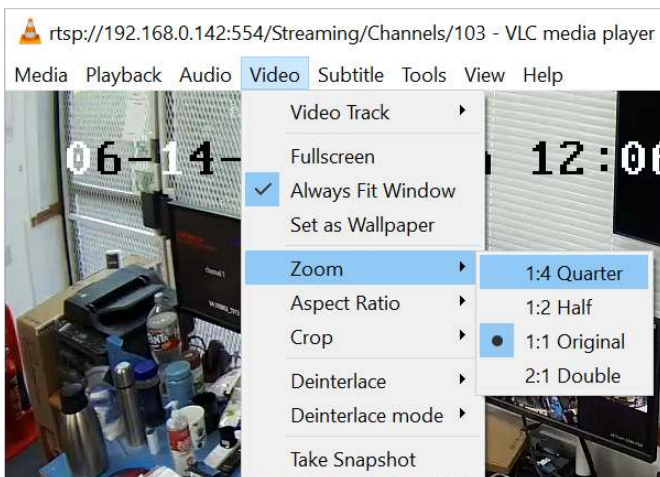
rtsp://192.168.0.142:554/Streaming/Channels/103 - VLC media player

Media Playback Audio Video Subtitle Tools View Help

06-14- 12:0

Video Track
Fullscreen
Always Fit Window
Set as Wallpaper
Zoom
Aspect Ratio
Crop
Deinterlace
Deinterlace mode
Take Snapshot

1:4 Quarter
1:2 Half
1:1 Original
2:1 Double